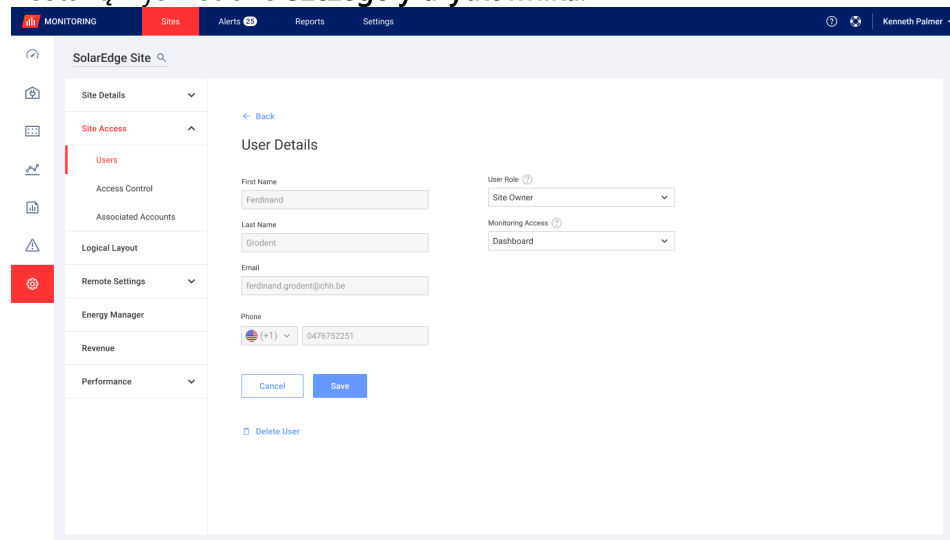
MONITORING Sites Alerts 25 Reports Settings

Kenneth Palmer

SolarEdge Site

Site Details

Site Access

Users

Access Control

Associated Accounts

Logical Layout

Remote Settings

Energy Manager

Revenue

Performance

← Back

User Details

First Name

Ferdinand

Last Name

Grodent

Email

ferdinand.grodent@chh.be

Phone

(+1)

0476752251

User Role

Site Owner

Monitoring Access

Dashboard

Cancel

Save

Delete User